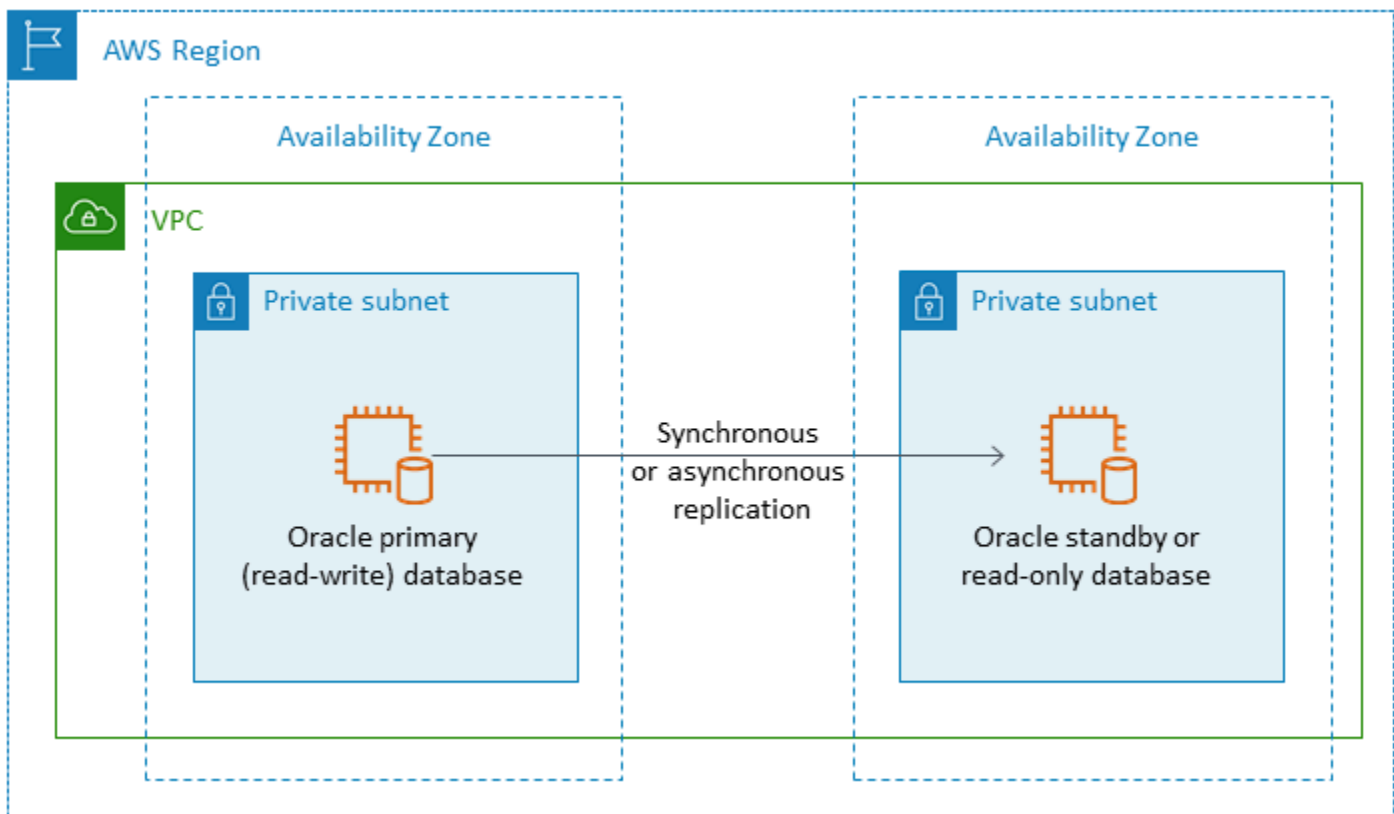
AWS Region

Availability Zone

Availability Zone

VPC

Private subnet

Private subnet

Oracle primary (read-write) database

Synchronous or asynchronous replication

Oracle standby or read-only database